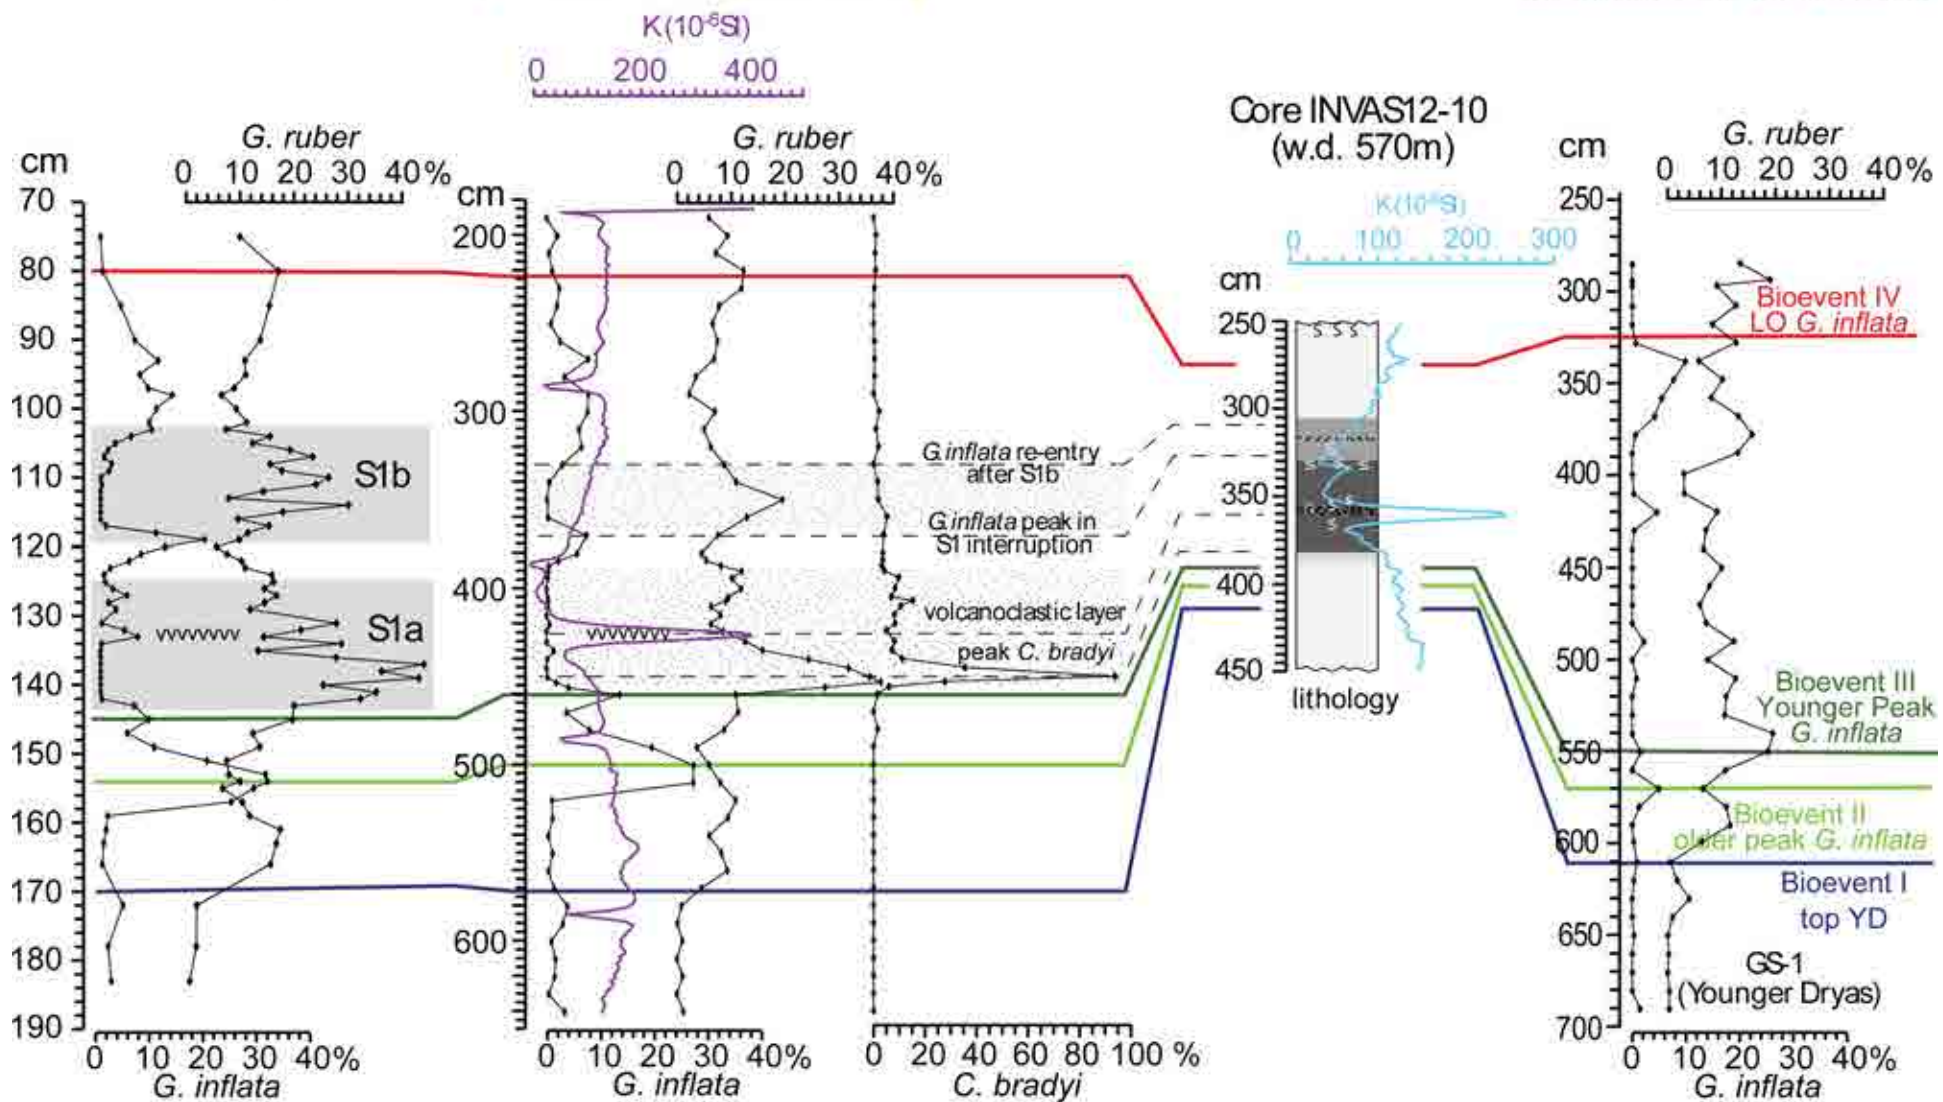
K($10^{-6}$SI)
0 200 400

cm
G. ruber
0 10 20 30 40%
70
80
90
100
110
120
130
140
150
160
170
180
190
S1b
S1a
0 10 20 30 40%
G. inflata

cm
G. ruber
0 10 20 30 40%
200
300
400
500
600
G.inflata re-entry after S1b
G.inflata peak in S1 interruption
volcanoclastic layer
peak C. bradyi
0 10 20 30 40%
G. inflata
0 20 40 60 80 100 %
C. bradyi

Core INVAS12-10
(w.d. 570m)
K($10^{-6}$SI)
0 100 200 300
cm
250
300
350
400
450
lithology

cm
G. ruber
0 10 20 30 40%
250
300
350
400
450
500
550
600
650
700
Bioevent IV
LO G. inflata
Bioevent III
Younger Peak
G. inflata
Bioevent II
older peak G. inflata
Bioevent I
top YD
GS-1
(Younger Dryas)
0 10 20 30 40%
G. inflata